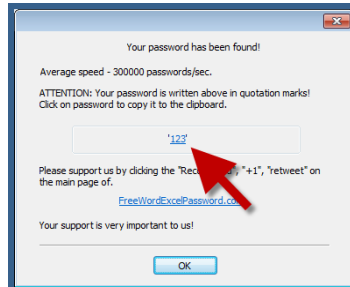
Your password has been found!

Average speed - 300000 passwords/sec.

ATTENTION: Your password is written above in quotation marks! Click on password to copy it to the clipboard.

'123'

Please support us by clicking the "Rec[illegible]", "+1", "retweet" on the main page of.

FreeWordExcelPassword.co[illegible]

Your support is very important to us!

OK